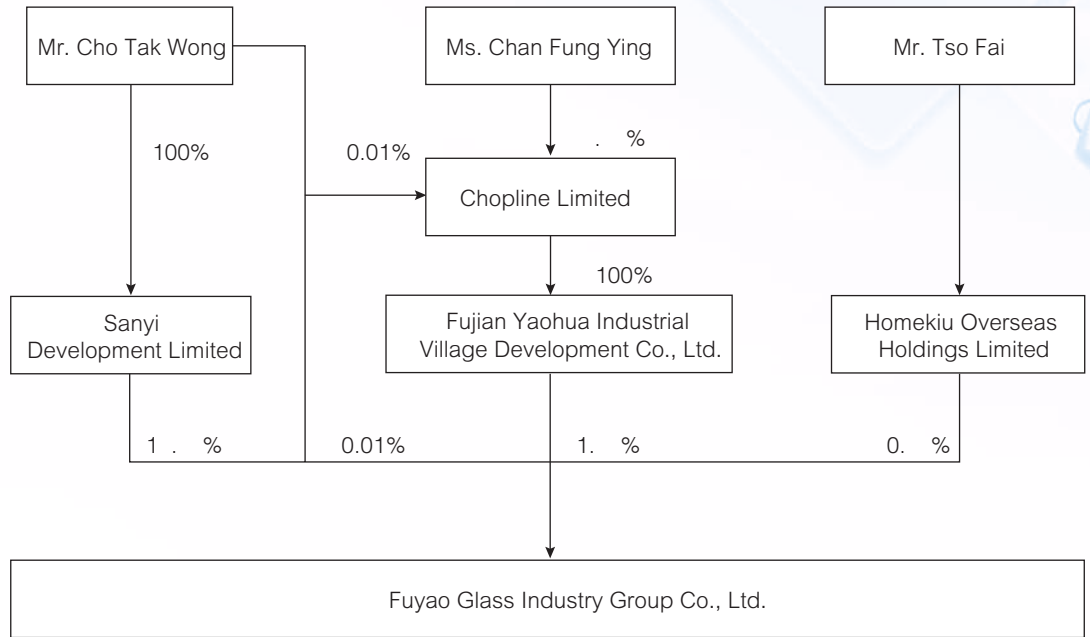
Mr. Cho Tak Wong

Ms. Chan Fung Ying

Mr. Tso Fai

100%

0.01%

. %

Chopline Limited

100%

Sanyi Development Limited

Fujian Yaohua Industrial Village Development Co., Ltd.

Homekiu Overseas Holdings Limited

1 . %

0.01%

1. %

0. %

Fuyao Glass Industry Group Co., Ltd.